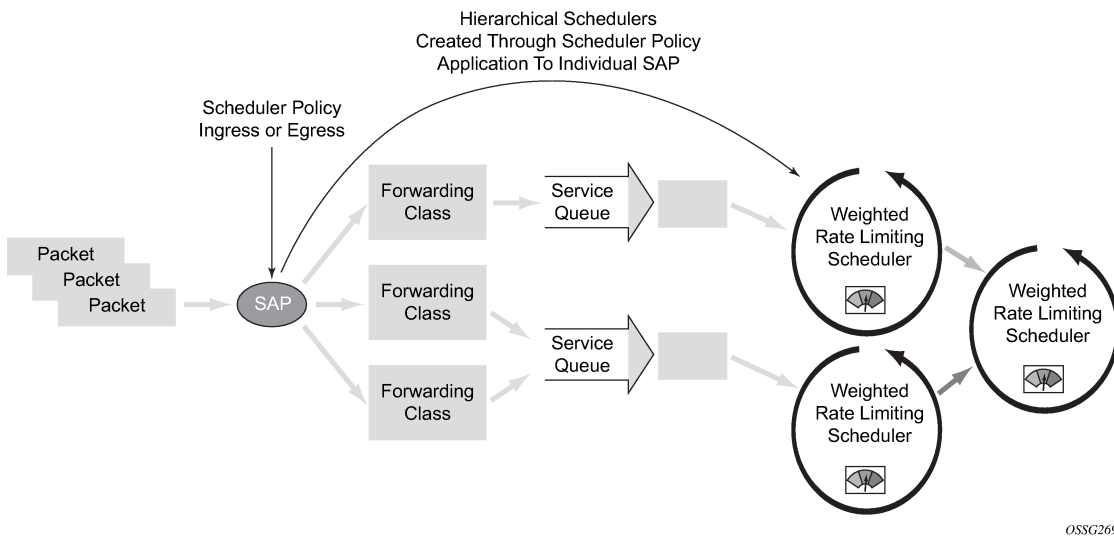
Hierarchical Schedulers
Created Through Scheduler Policy
Application To Individual SAP

Scheduler Policy
Ingress or Egress

Packet
Packet
Packet

SAP

Forwarding Class

Forwarding Class

Forwarding Class

Service Queue

Service Queue

Weighted Rate Limiting Scheduler

Weighted Rate Limiting Scheduler

Weighted Rate Limiting Scheduler

OSSG26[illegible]